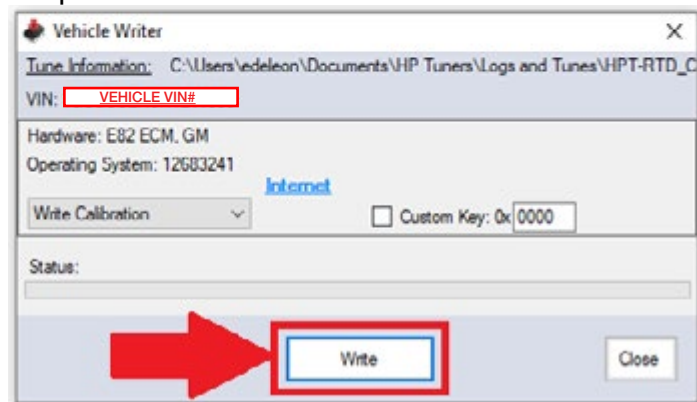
Vehicle Writer

Tune Information: C:\Users\edeleon\Documents\HP Tuners\Logs and Tunes\HPT-RTD_C

VIN: VEHICLE VIN#

Hardware: E82 ECM, GM
Operating System: 12683241

Internet

Write Calibration

Custom Key: 0x 0000

Status:

Write

Close